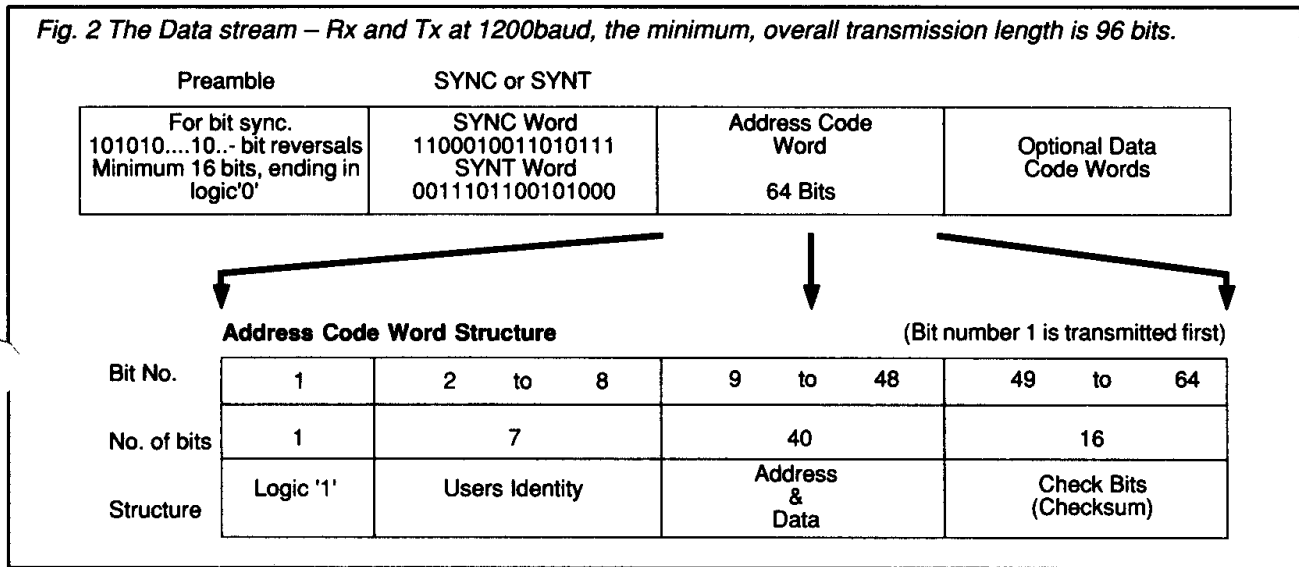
Fig. 2 The Data stream – Rx and Tx at 1200baud, the minimum, overall transmission length is 96 bits.

| Preamble | SYNC or SYNT | | |
|---|---|---|---|
| For bit sync. 101010....10..- bit reversals Minimum 16 bits, ending in logic'0' | SYNC Word 1100010011010111 SYNT Word 0011101100101000 | Address Code Word 64 Bits | Optional Data Code Words |

Address Code Word Structure (Bit number 1 is transmitted first)

| Bit No. | 1 | 2 to 8 | 9 to 48 | 49 to 64 |
|---|---|---|---|---|
| No. of bits | 1 | 7 | 40 | 16 |
| Structure | Logic '1' | Users Identity | Address & Data | Check Bits (Checksum) |